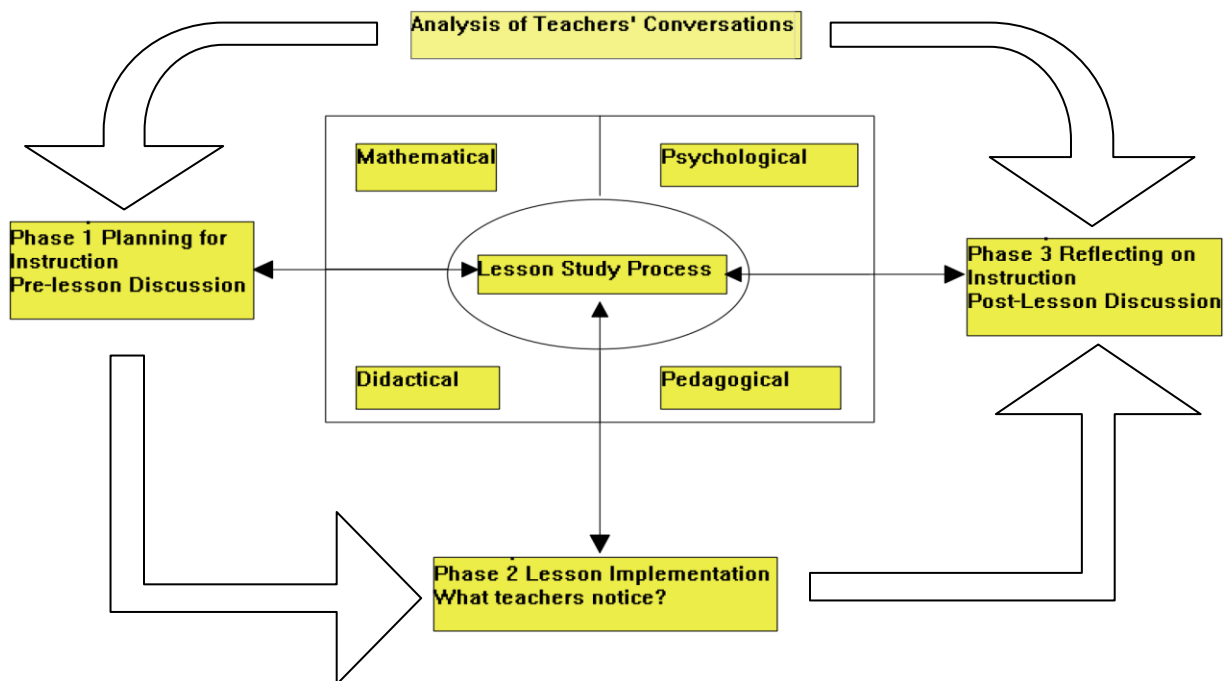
Analysis of Teachers' Conversations

Phase 1 Planning for Instruction
Pre-lesson Discussion

Mathematical

Psychological

Lesson Study Process

Didactical

Pedagogical

Phase 3 Reflecting on Instruction
Post-Lesson Discussion

Phase 2 Lesson Implementation
What teachers notice?